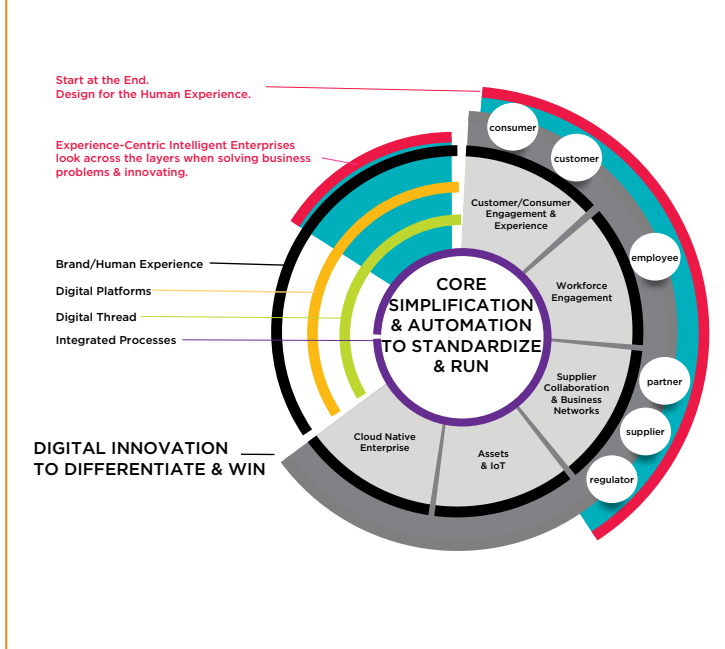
Start at the End.
Design for the Human Experience.

Experience-Centric Intelligent Enterprises look across the layers when solving business problems & innovating.

Brand/Human Experience

Digital Platforms

Digital Thread

Integrated Processes

DIGITAL INNOVATION TO DIFFERENTIATE & WIN

CORE SIMPLIFICATION & AUTOMATION TO STANDARDIZE & RUN

Customer/Consumer Engagement & Experience

Workforce Engagement

Supplier Collaboration & Business Networks

Assets & IoT

Cloud Native Enterprise

consumer

customer

employee

partner

supplier

regulator